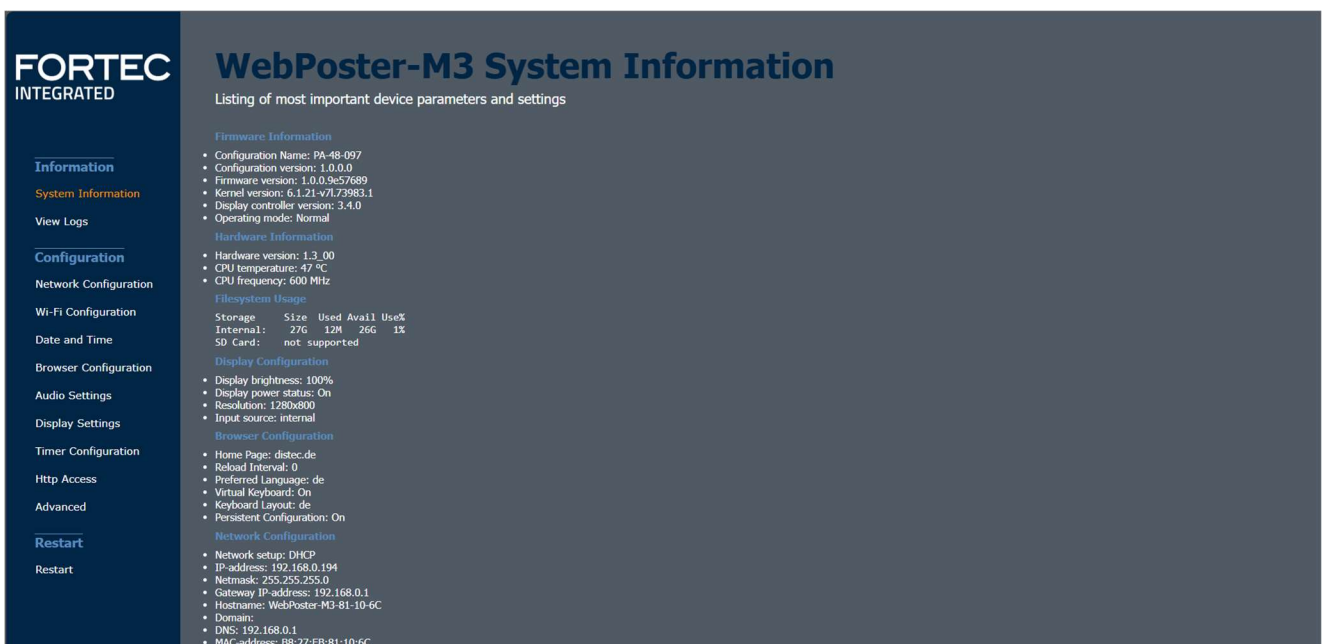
FORTEC
INTEGRATED

Information

System Information

View Logs

Configuration

Network Configuration

Wi-Fi Configuration

Date and Time

Browser Configuration

Audio Settings

Display Settings

Timer Configuration

Http Access

Advanced

Restart

Restart

WebPoster-M3 System Information

Listing of most important device parameters and settings

Firmware Information

- Configuration Name: PA-48-097
- Configuration version: 1.0.0.0
- Firmware version: 1.0.0.9e57689
- Kernel version: 6.1.21-v7l.73983.1
- Display controller version: 3.4.0
- Operating mode: Normal

Hardware Information

- Hardware version: 1.3_00
- CPU temperature: 47 °C
- CPU frequency: 600 MHz

Filesystem Usage

| Storage | Size | Used | Avail | Use% |
|---|---|---|---|---|
| Internal: | 27G | 12M | 26G | 1% |
| SD Card: | not supported | | | |

Display Configuration

- Display brightness: 100%
- Display power status: On
- Resolution: 1280x800
- Input source: internal

Browser Configuration

- Home Page: distec.de
- Reload Interval: 0
- Preferred Language: de
- Virtual Keyboard: On
- Keyboard Layout: de
- Persistent Configuration: On

Network Configuration

- Network setup: DHCP
- IP-address: 192.168.0.194
- Netmask: 255.255.255.0
- Gateway IP-address: 192.168.0.1
- Hostname: WebPoster-M3-81-10-6C
- Domain:
- DNS: 192.168.0.1
- MAC-address: B8:27:EB:81:10:6C